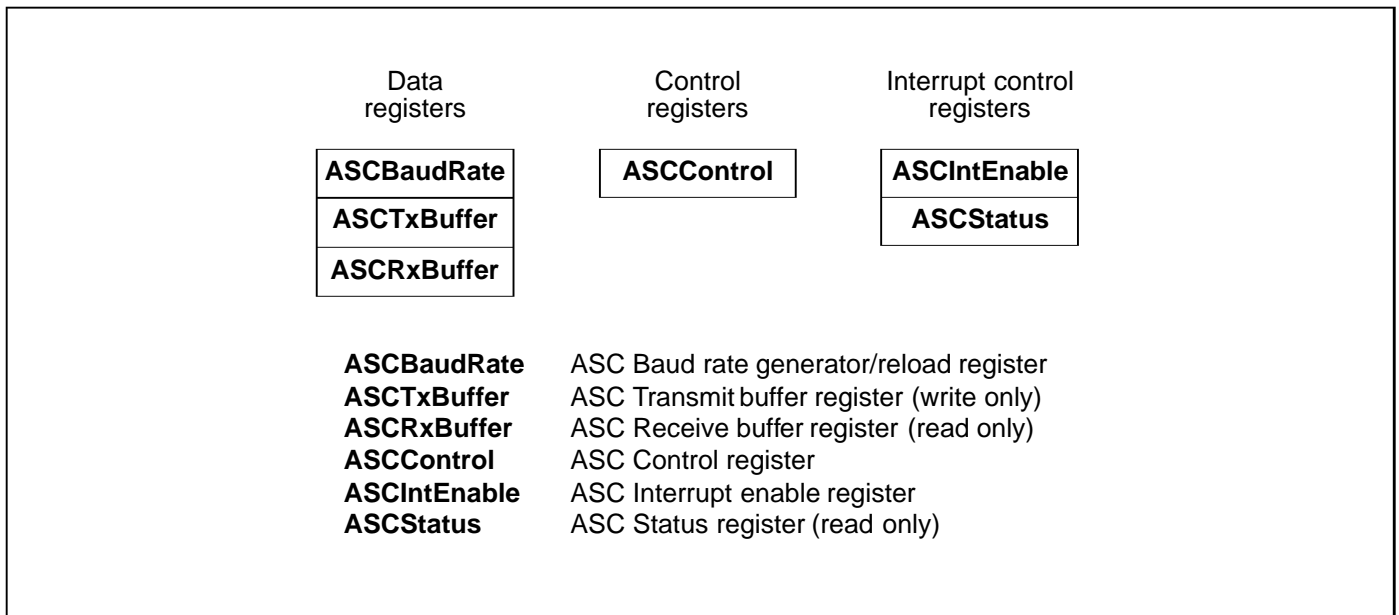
Data registers

ASCBaudRate
ASCTxBuffer
ASCRxBuffer

Control registers

ASCControl

Interrupt control registers

ASCIntEnable
ASCStatus

ASCBaudRate ASC Baud rate generator/reload register
ASCTxBuffer ASC Transmit buffer register (write only)
ASCRxBuffer ASC Receive buffer register (read only)
ASCControl ASC Control register
ASCIntEnable ASC Interrupt enable register
ASCStatus ASC Status register (read only)